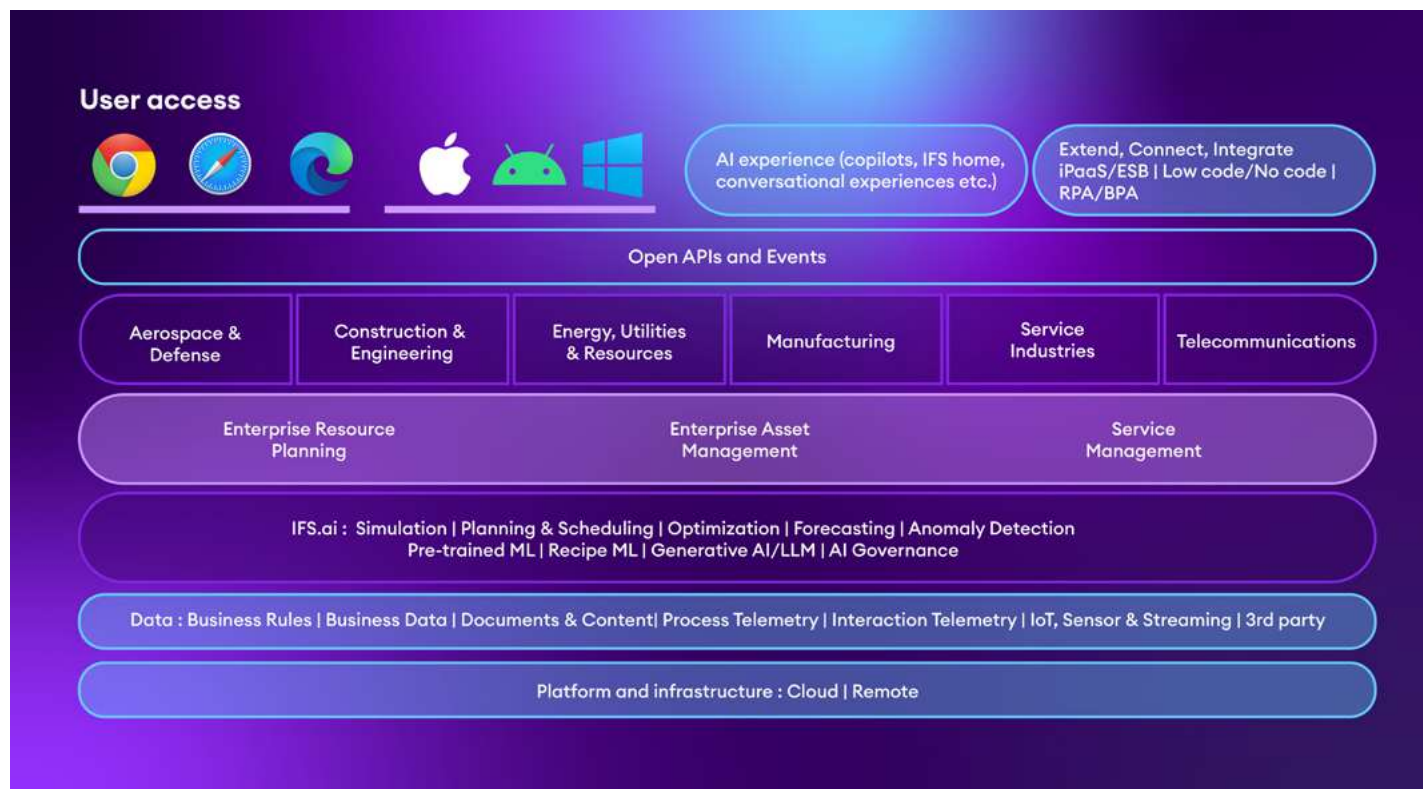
User access

AI experience (copilots, IFS home, conversational experiences etc.)

Extend, Connect, Integrate iPaaS/ESB | Low code/No code | RPA/BPA

Open APIs and Events

Aerospace & Defense

Construction & Engineering

Energy, Utilities & Resources

Manufacturing

Service Industries

Telecommunications

Enterprise Resource Planning

Enterprise Asset Management

Service Management

IFS.ai : Simulation | Planning & Scheduling | Optimization | Forecasting | Anomaly Detection
Pre-trained ML | Recipe ML | Generative AI/LLM | AI Governance

Data : Business Rules | Business Data | Documents & Content| Process Telemetry | Interaction Telemetry | IoT, Sensor & Streaming | 3rd party

Platform and infrastructure : Cloud | Remote